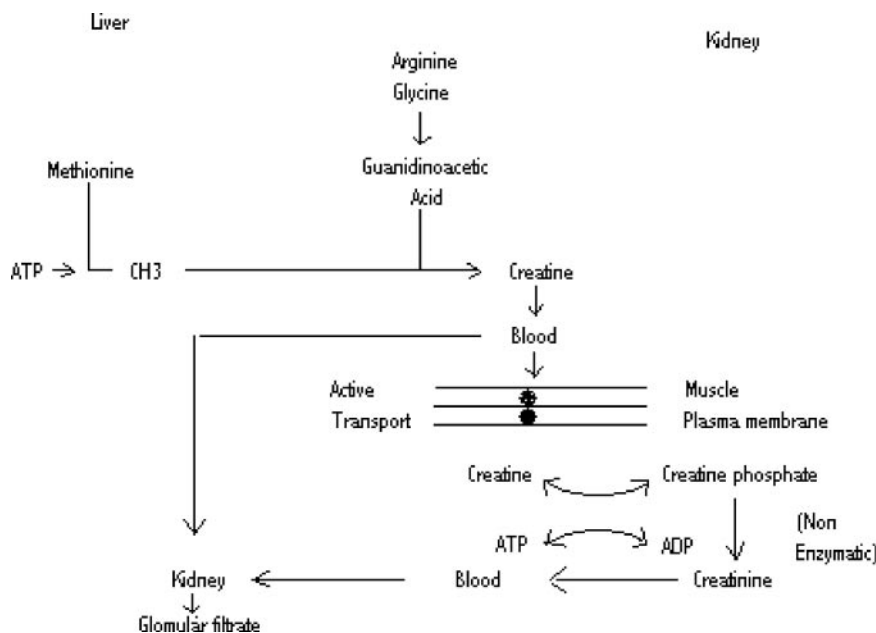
Liver

Kidney

Arginine
Glycine

Methionine

Guanidinoacetic
Acid

ATP

CH3

Creatine

Blood

Active
Transport

Muscle
Plasma membrane

Creatine

Creatine phosphate

ATP

ADP

(Non
Enzymatic)

Kidney

Blood

Creatinine

Glomulár filtrate